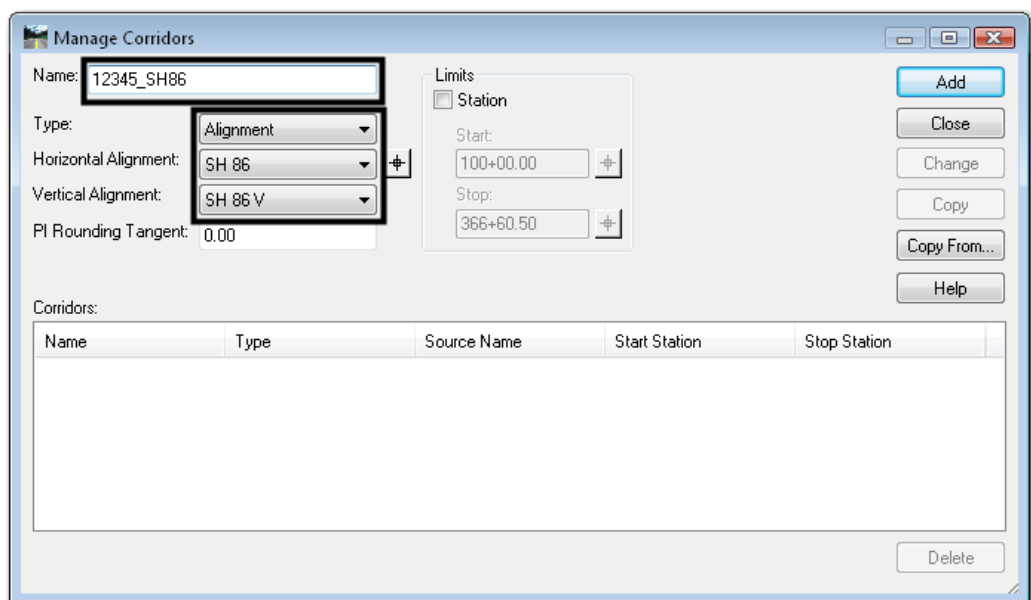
Manage Corridors

Name: 12345_SH86

Type: Alignment

Horizontal Alignment: SH 86

Vertical Alignment: SH 86 V

PI Rounding Tangent: 0.00

Limits
Station
Start: 100+00.00
Stop: 366+60.50

Add
Close
Change
Copy
Copy From...
Help

Corridors:

| Name | Type | Source Name | Start Station | Stop Station |
|---|---|---|---|---|

Delete